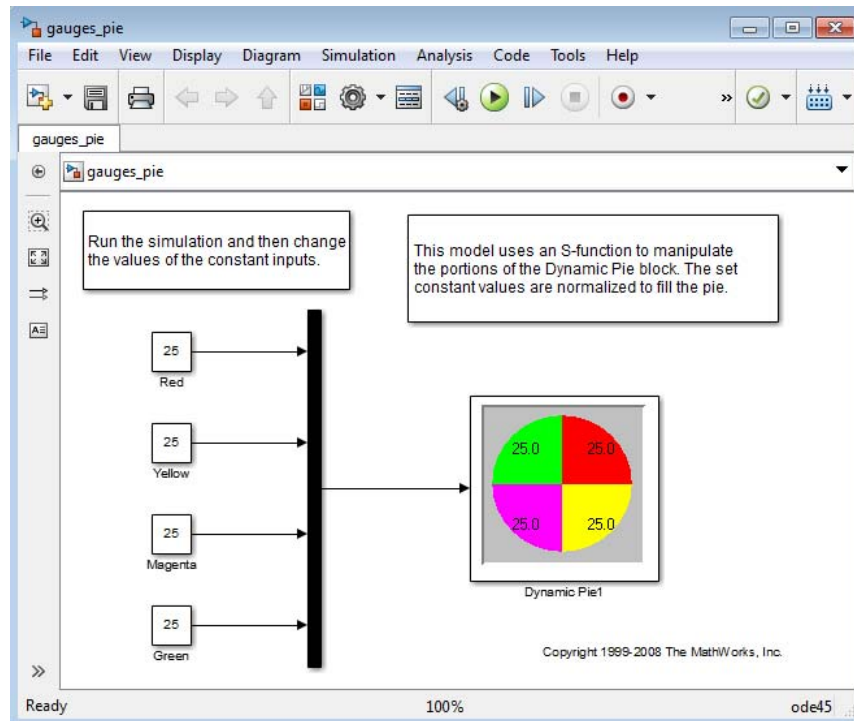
gauges_pie

File Edit View Display Diagram Simulation Analysis Code Tools Help

gauges_pie

gauges_pie

Run the simulation and then change the values of the constant inputs.

This model uses an S-function to manipulate the portions of the Dynamic Pie block. The set constant values are normalized to fill the pie.

25
Red

25
Yellow

25
Magenta

25
Green

25.0
25.0
25.0
25.0

Dynamic Pie1

Copyright 1999-2008 The MathWorks, Inc.

Ready 100% ode45